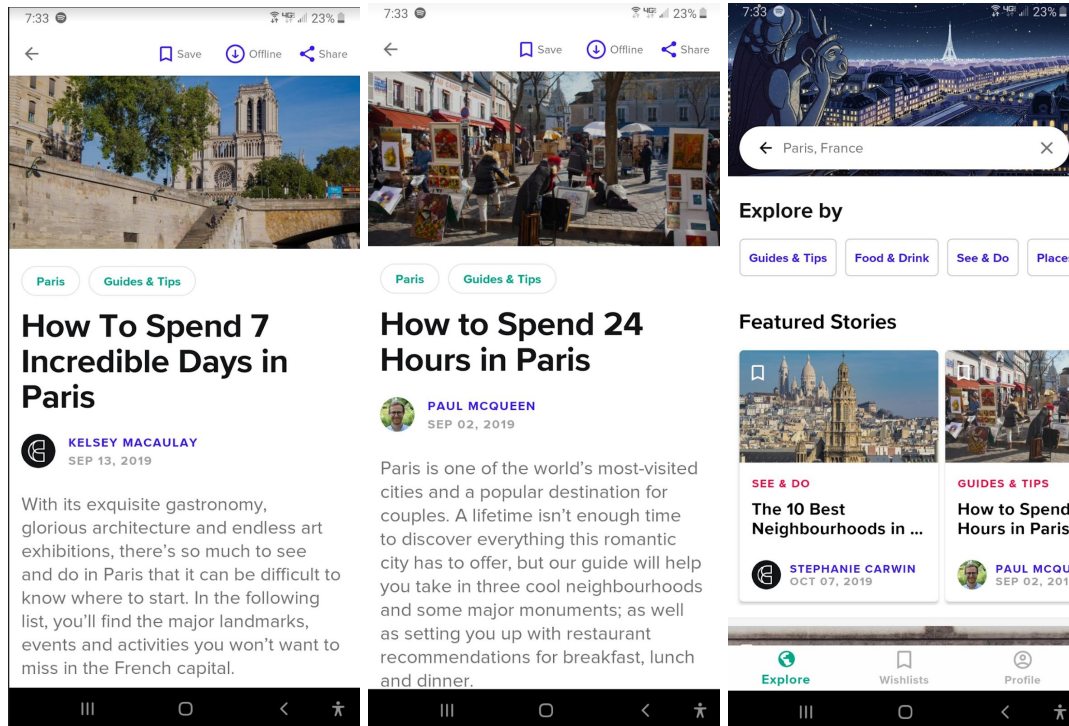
7:33 23%

Save Offline Share

Paris Guides & Tips

How To Spend 7 Incredible Days in Paris

KELSEY MACAULAY
SEP 13, 2019

With its exquisite gastronomy, glorious architecture and endless art exhibitions, there's so much to see and do in Paris that it can be difficult to know where to start. In the following list, you'll find the major landmarks, events and activities you won't want to miss in the French capital.

7:33 23%

Save Offline Share

Paris Guides & Tips

How to Spend 24 Hours in Paris

PAUL MCQUEEN
SEP 02, 2019

Paris is one of the world's most-visited cities and a popular destination for couples. A lifetime isn't enough time to discover everything this romantic city has to offer, but our guide will help you take in three cool neighbourhoods and some major monuments; as well as setting you up with restaurant recommendations for breakfast, lunch and dinner.

7:33 23%

Paris, France

Explore by

Guides & Tips Food & Drink See & Do Place

Featured Stories

SEE & DO
The 10 Best Neighbourhoods in ...
STEPHANIE CARWIN
OCT 07, 2019

GUIDES & TIPS
How to Spend Hours in Paris
PAUL MCQU
SEP 02, 201

Explore Wishlists Profile